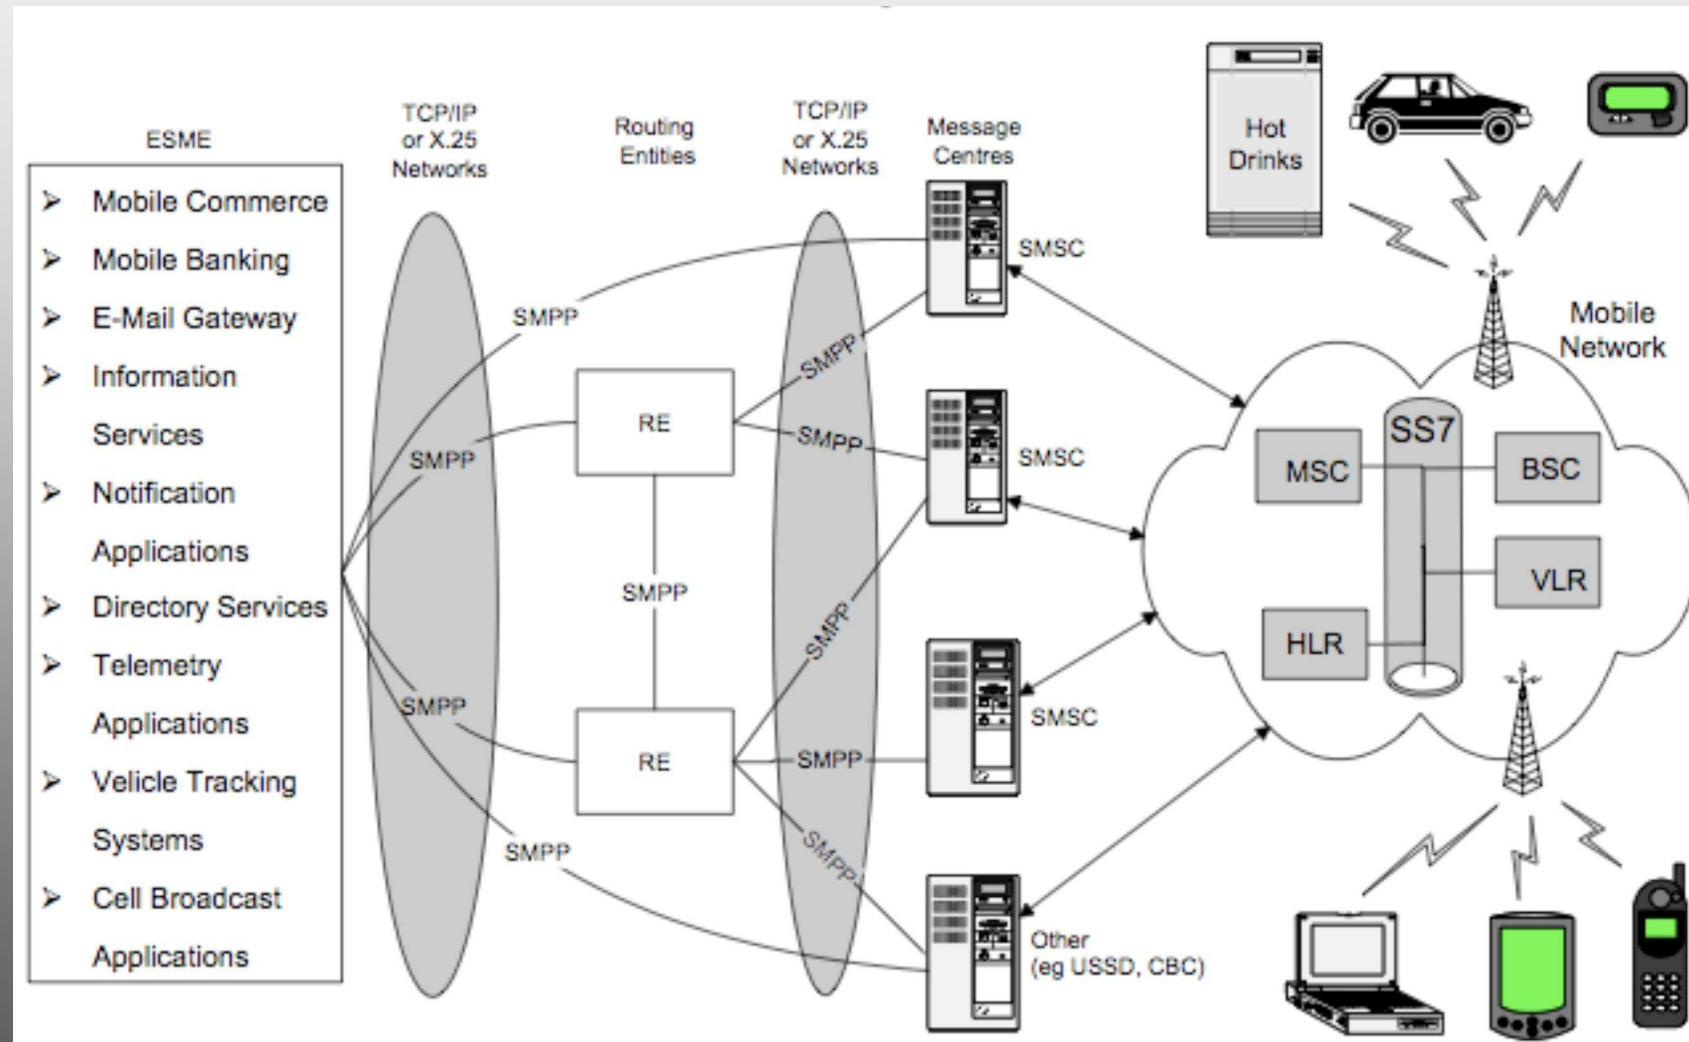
ESME

➢ Mobile Commerce
➢ Mobile Banking
➢ E-Mail Gateway
➢ Information Services
➢ Notification Applications
➢ Directory Services
➢ Telemetry Applications
➢ Velicle Tracking Systems
➢ Cell Broadcast Applications

TCP/IP or X.25 Networks

Routing Entities

TCP/IP or X.25 Networks

Message Centres

SMPP
SMPP
SMPP
SMPP

RE
SMPP
RE

SMPP
SMPP
SMPP
SMPP
SMPP

SMSC
SMSC
SMSC
Other (eg USSD, CBC)

Hot Drinks

Mobile Network

SS7
MSC
BSC
VLR
HLR